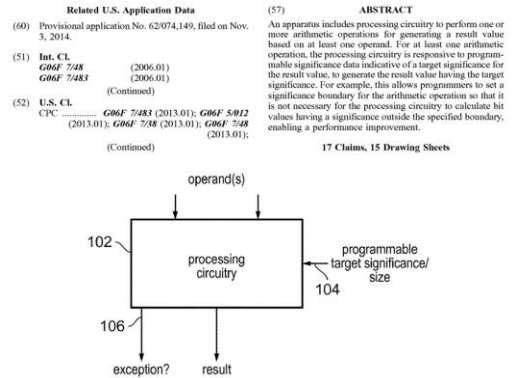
Related U.S. Application Data

(60) Provisional application No. 62/074,149, filed on Nov. 3, 2014.

(51) Int. Cl.
G06F 7/48 (2006.01)
G06F 7/483 (2006.01)
(Continued)

(52) U.S. Cl.
CPC .............. G06F 7/483 (2013.01); G06F 5/012 (2013.01); G06F 7/38 (2013.01); G06F 7/48 (2013.01);
(Continued)

(57) ABSTRACT

An apparatus includes processing circuitry to perform one or more arithmetic operations for generating a result value based on at least one operand. For at least one arithmetic operation, the processing circuitry is responsive to programmable significance data indicative of a target significance for the result value, to generate the result value having the target significance. For example, this allows programmers to set a significance boundary for the arithmetic operation so that it is not necessary for the processing circuitry to calculate bit values having a significance outside the specified boundary, enabling a performance improvement.

17 Claims, 15 Drawing Sheets

operand(s)

102

processing circuitry

programmable target significance/ size

104

106

exception?

result